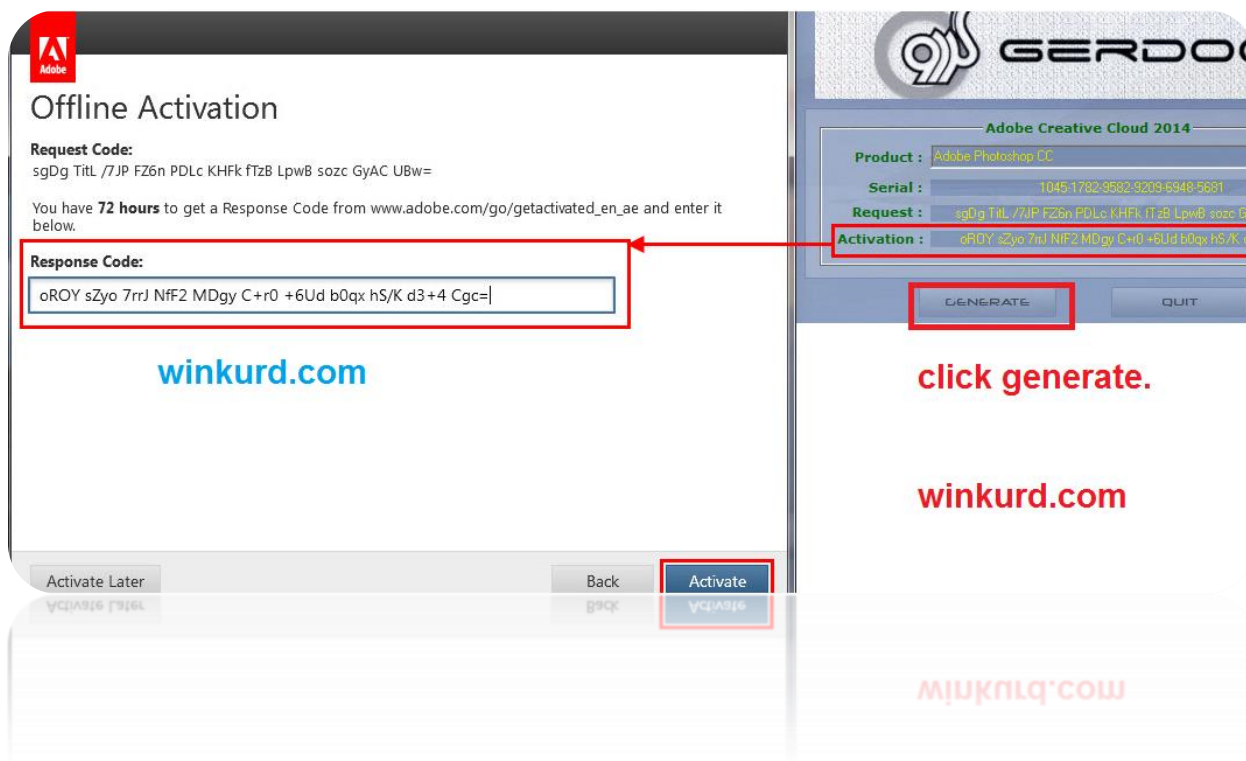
Adobe

Offline Activation

Request Code:
sgDg TitL /7JP FZ6n PDLc KHFk fTzB LpwB sozc GyAC UBw=

You have **72 hours** to get a Response Code from www.adobe.com/go/getactivated_en_ae and enter it below.

Response Code:
oROY sZyo 7rrJ NfF2 MDgy C+r0 +6Ud b0qx hS/K d3+4 Cgc=

winkurd.com

Activate Later

Back

Activate

GERDOO

Adobe Creative Cloud 2014

Product : Adobe Photoshop CC

Serial : 1045-1782-9582-9209-6948-5681

Request : sgDg TitL /7JP FZ6n PDLc KHFk fTzB LpwB sozc G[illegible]

Activation : oROY sZyo 7rrJ NfF2 MDgy C+r0 +6Ud b0qx hS/K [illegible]

GENERATE

QUIT

click generate.

winkurd.com